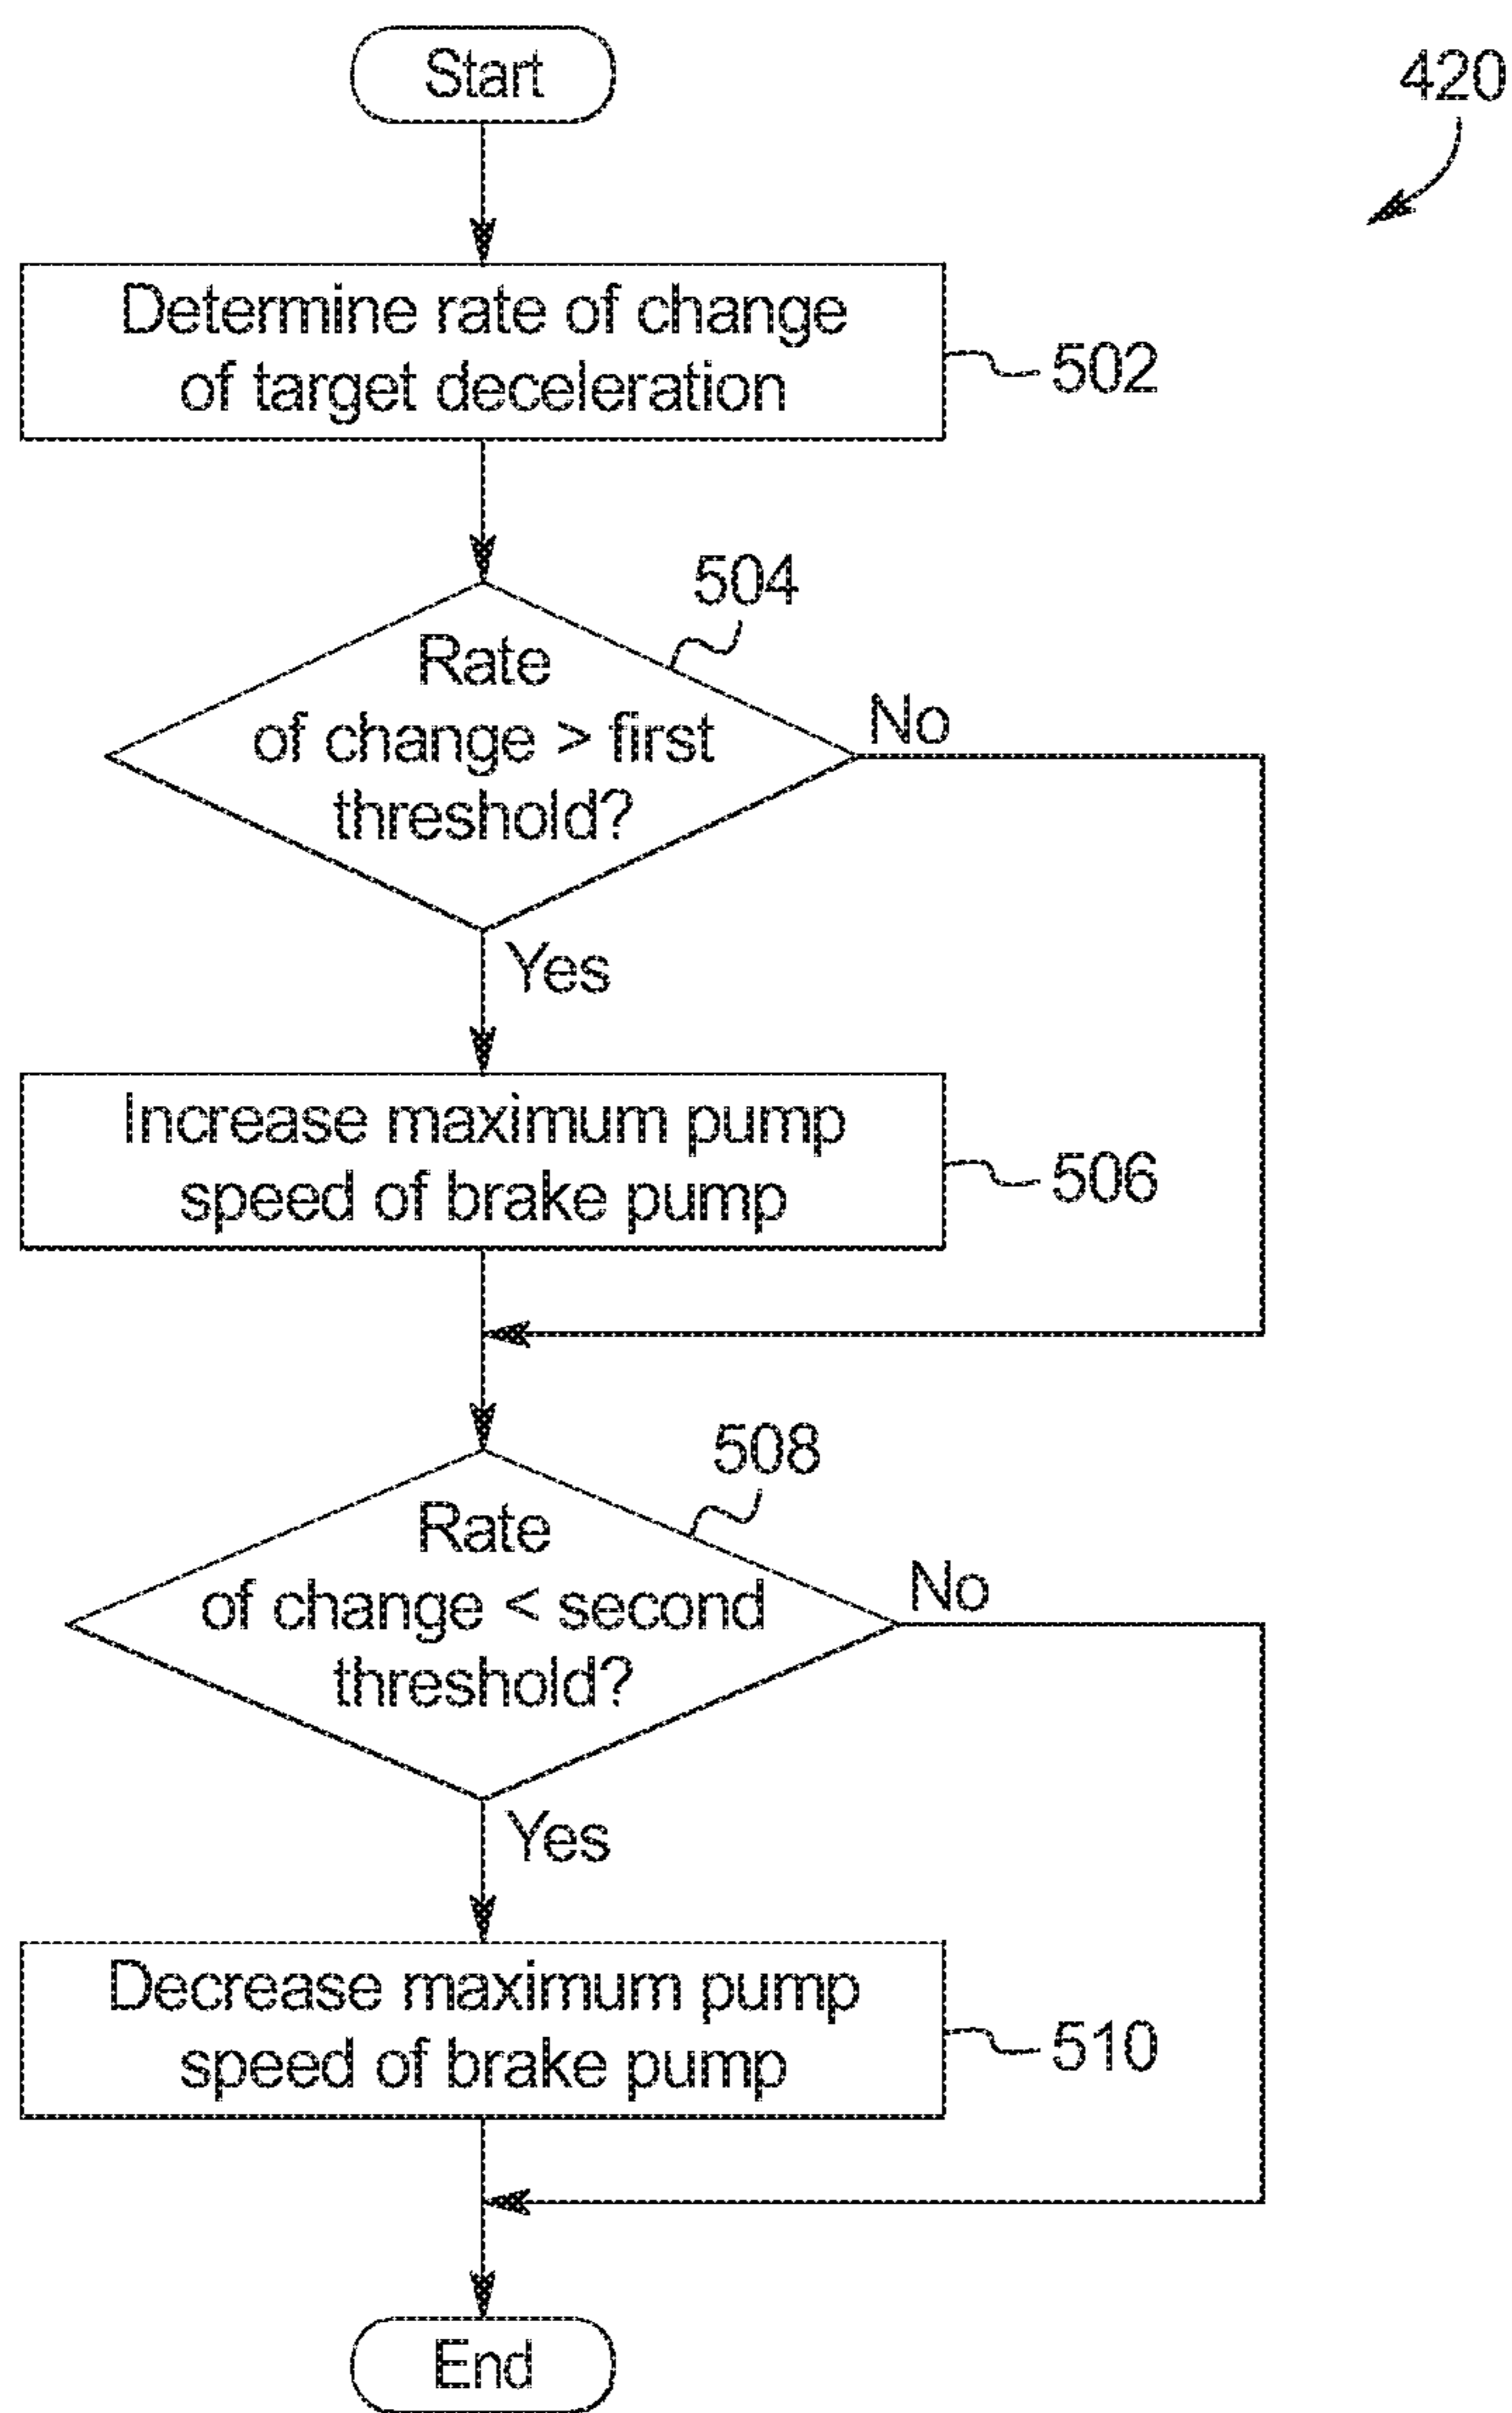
420

Start

Determine rate of change of target deceleration

502

504

Rate of change > first threshold?

No

Yes

Increase maximum pump speed of brake pump

506

508

Rate of change < second threshold?

No

Yes

Decrease maximum pump speed of brake pump

510

End